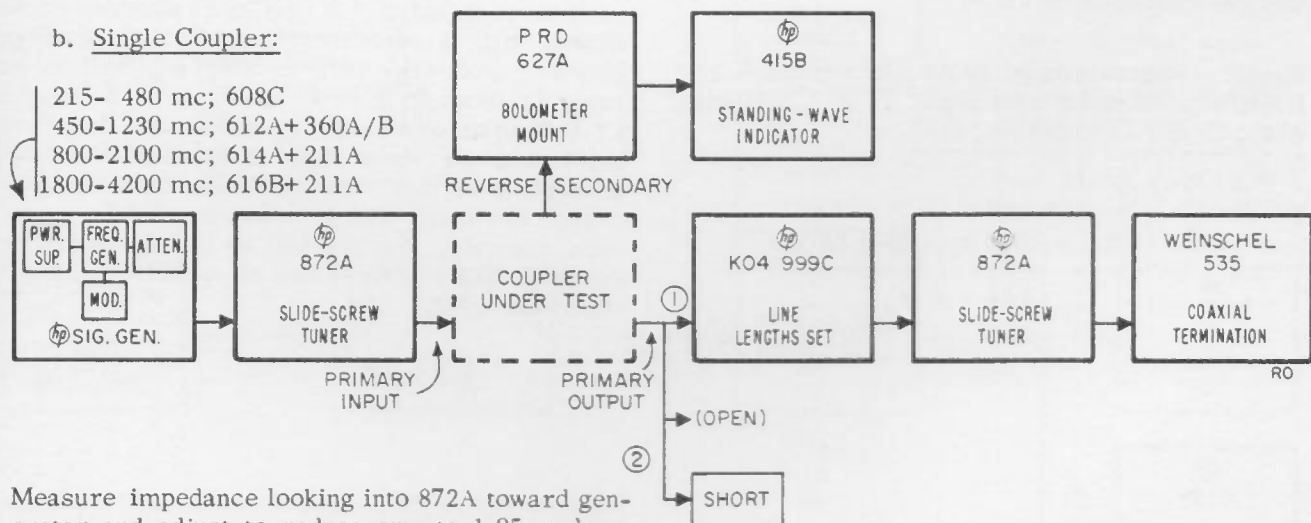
b. Single Coupler:

215- 480 mc; 608C
450-1230 mc; 612A+360A/B
800-2100 mc; 614A+211A
1800-4200 mc; 616B+211A

PRD
627A
BOLOMETER MOUNT

hp
415B
STANDING-WAVE INDICATOR

REVERSE SECONDARY

PWR. SUP.
FREQ. GEN.
ATTEN.
MOD.
hp SIG. GEN.

hp
872A
SLIDE-SCREW TUNER

COUPLER UNDER TEST

①

hp
K04 999C
LINE LENGTHS SET

hp
872A
SLIDE-SCREW TUNER

WEINSCHEL
535
COAXIAL TERMINATION

RO

PRIMARY INPUT

PRIMARY OUTPUT

(OPEN)

②

SHORT

Measure impedance looking into 872A toward generator and adjust to reduce ery to 1.05 or less.